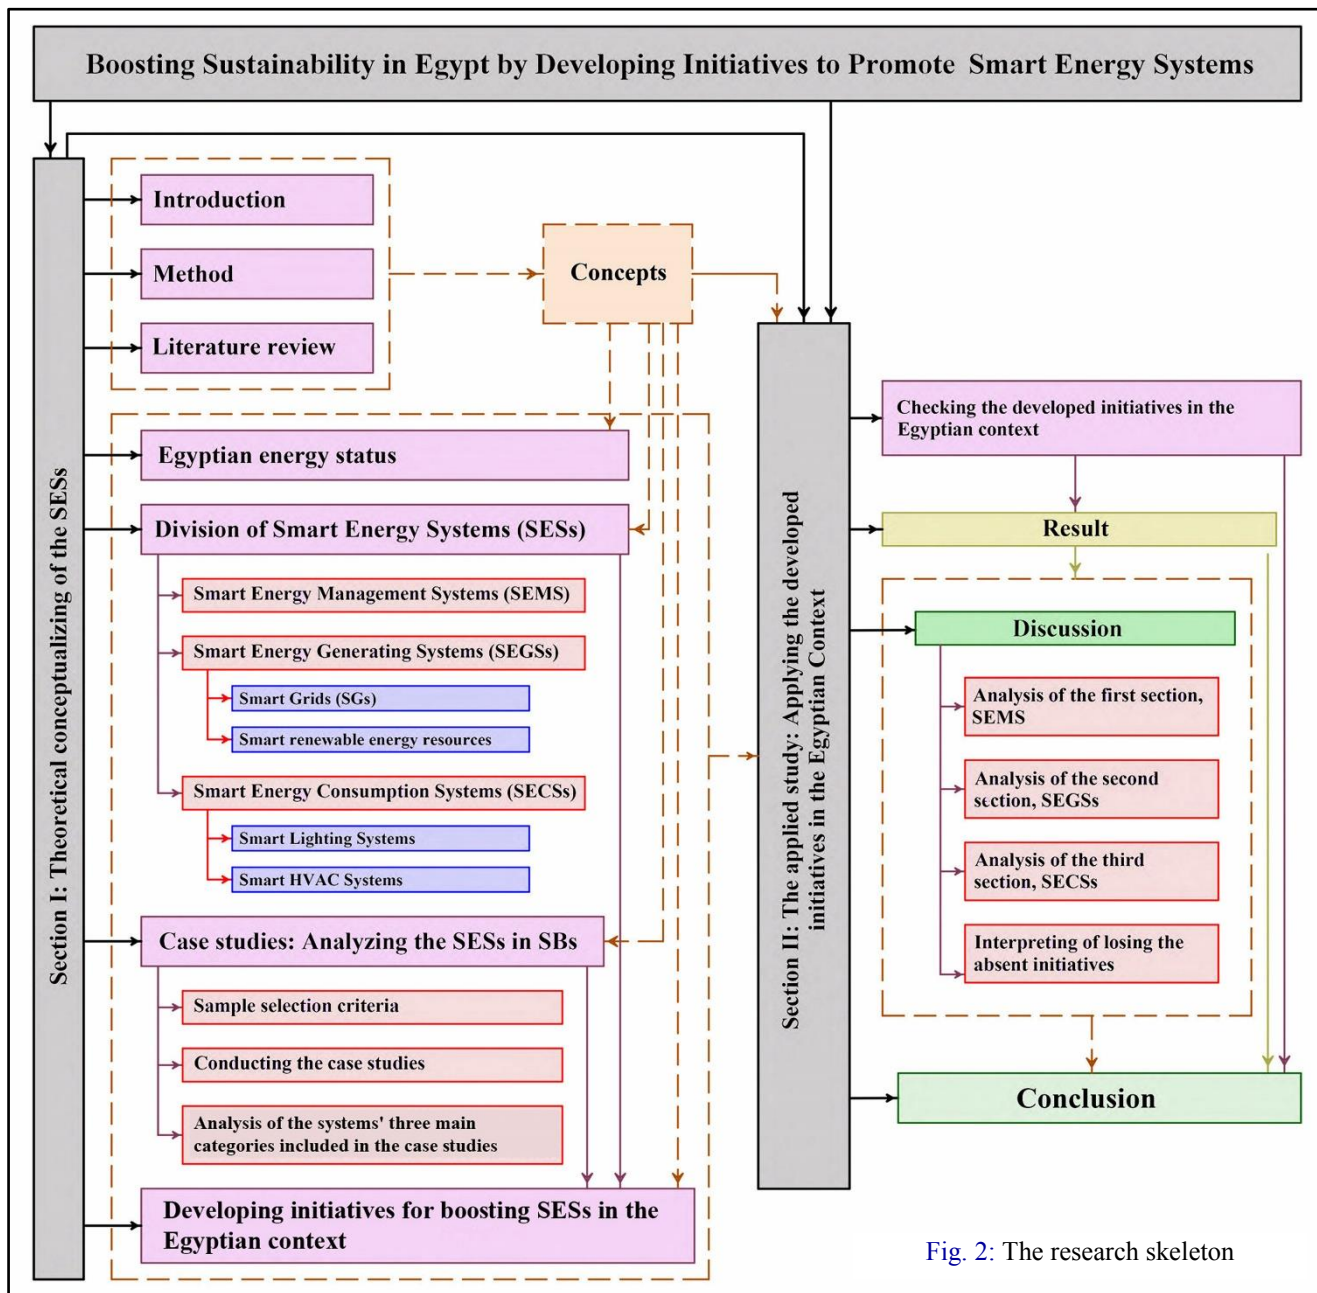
Boosting Sustainability in Egypt by Developing Initiatives to Promote Smart Energy Systems

Section I: Theoretical conceptualizing of the SESs

Introduction

Method

Literature review

Concepts

Egyptian energy status

Division of Smart Energy Systems (SESs)

Smart Energy Management Systems (SEMS)

Smart Energy Generating Systems (SEGSs)

Smart Grids (SGs)

Smart renewable energy resources

Smart Energy Consumption Systems (SECSs)

Smart Lighting Systems

Smart HVAC Systems

Case studies: Analyzing the SESs in SBs

Sample selection criteria

Conducting the case studies

Analysis of the systems' three main categories included in the case studies

Developing initiatives for boosting SESs in the Egyptian context

Section II: The applied study: Applying the developed initiatives in the Egyptian Context

Checking the developed initiatives in the Egyptian context

Result

Discussion

Analysis of the first section, SEMS

Analysis of the second section, SEGSs

Analysis of the third section, SECSs

Interpreting of losing the absent initiatives

Conclusion

Fig. 2: The research skeleton